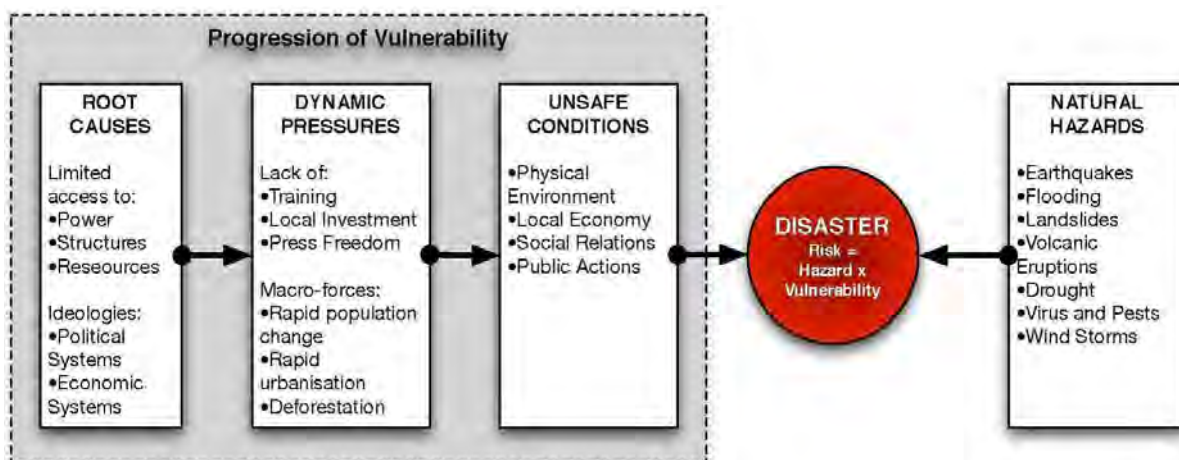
Progression of Vulnerability

ROOT CAUSES

Limited access to:
•Power
•Structures
•Reseources

Ideologies:
•Political Systems
•Economic Systems

DYNAMIC PRESSURES

Lack of:
•Training
•Local Investment
•Press Freedom

Macro-forces:
•Rapid population change
•Rapid urbanisation
•Deforestation

UNSAFE CONDITIONS

•Physical Environment
•Local Economy
•Social Relations
•Public Actions

DISASTER
Risk = Hazard x Vulnerability

NATURAL HAZARDS

•Earthquakes
•Flooding
•Landslides
•Volcanic Eruptions
•Drought
•Virus and Pests
•Wind Storms